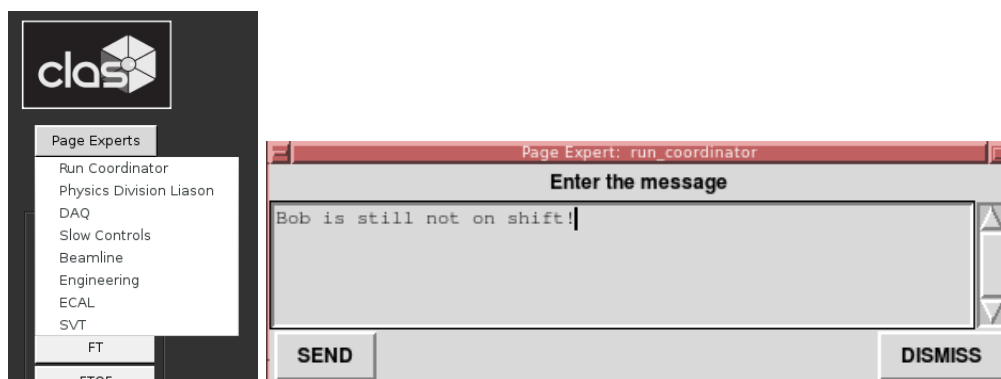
clas

Page Experts

Run Coordinator
Physics Division Liason
DAQ
Slow Controls
Beamline
Engineering
ECAL
SVT

FT

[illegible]

Page Expert: run_coordinator

Enter the message

Bob is still not on shift!

SEND

DISMISS